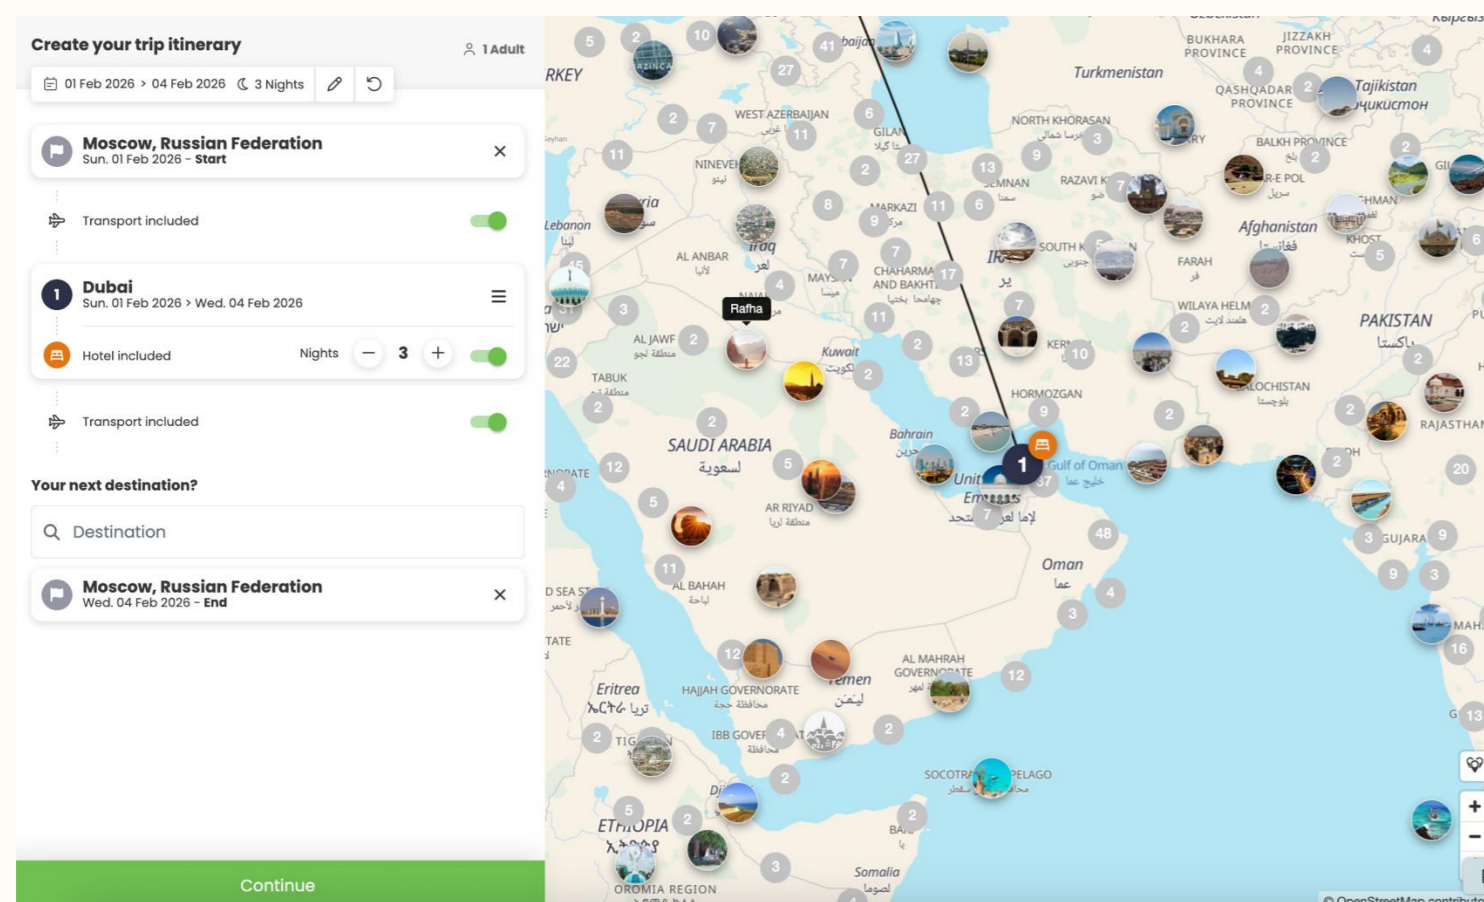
Create your trip itinerary

1 Adult

01 Feb 2026 > 04 Feb 2026 3 Nights

Moscow, Russian Federation
Sun. 01 Feb 2026 - Start

Transport included

1 Dubai
Sun. 01 Feb 2026 > Wed. 04 Feb 2026

Hotel included Nights 3

Transport included

Your next destination?

Destination

Moscow, Russian Federation
Wed. 04 Feb 2026 - End

Continue

RKEY
Turkmenistan
BUKHARA PROVINCE
JIZZAKH PROVINCE
QASHQADAR PROVINCE
Tajikistan
Тоҷикистон
WEST AZERBAIJAN
NINEVEH
NORTH KHORASAN
BALKH PROVINCE
Lebanon
Iraq
SEMNAN
RAZAVI K
Afghanistan
افغانستان
AL ANBAR
MARKAZI
SOUTH K
FARAH
CHAHARMA AND BAKHT
Rafha
WILAYA HELM
PAKISTAN
پاکستان
AL JAWF
Kuwait
KERM
TABUK
HORMOZGAN
LOCHISTAN
RAJASTHAN
SAUDI ARABIA
السعودية
Bahrain
Gulf of Oman
AR RIYAD
Oman
عمان
AL BAHAH
GUJARA
D SEA
AL MAHRAH GOVERNORATE
Eritrea
HAJJAH GOVERNORATE
Yemen
SOCOTRA PELAGO
ETHIOPIA
ORMIA REGION
Somalia
MAH
© OpenStreetMap contribut